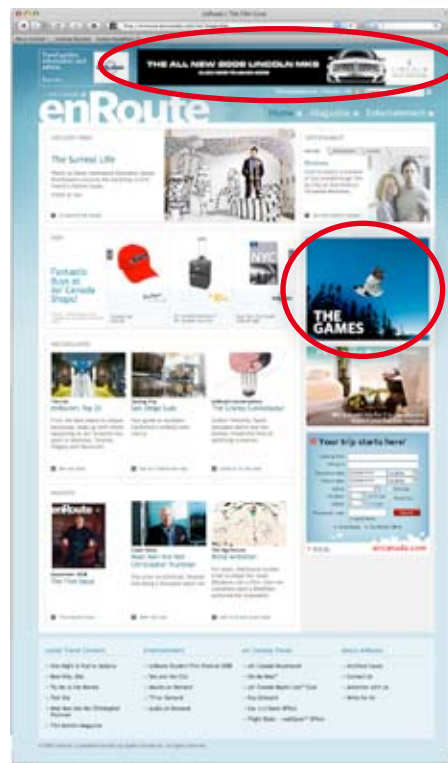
enRoute | The Film Issue

THE ALL NEW 2009 LINCOLN MKS

enRoute

Home Magazine Entertainment

The Surreal Life

Fantastic Buys at Air Canada Shops!

THE GAMES

Your trip starts here!

enRoute

aircanada.com